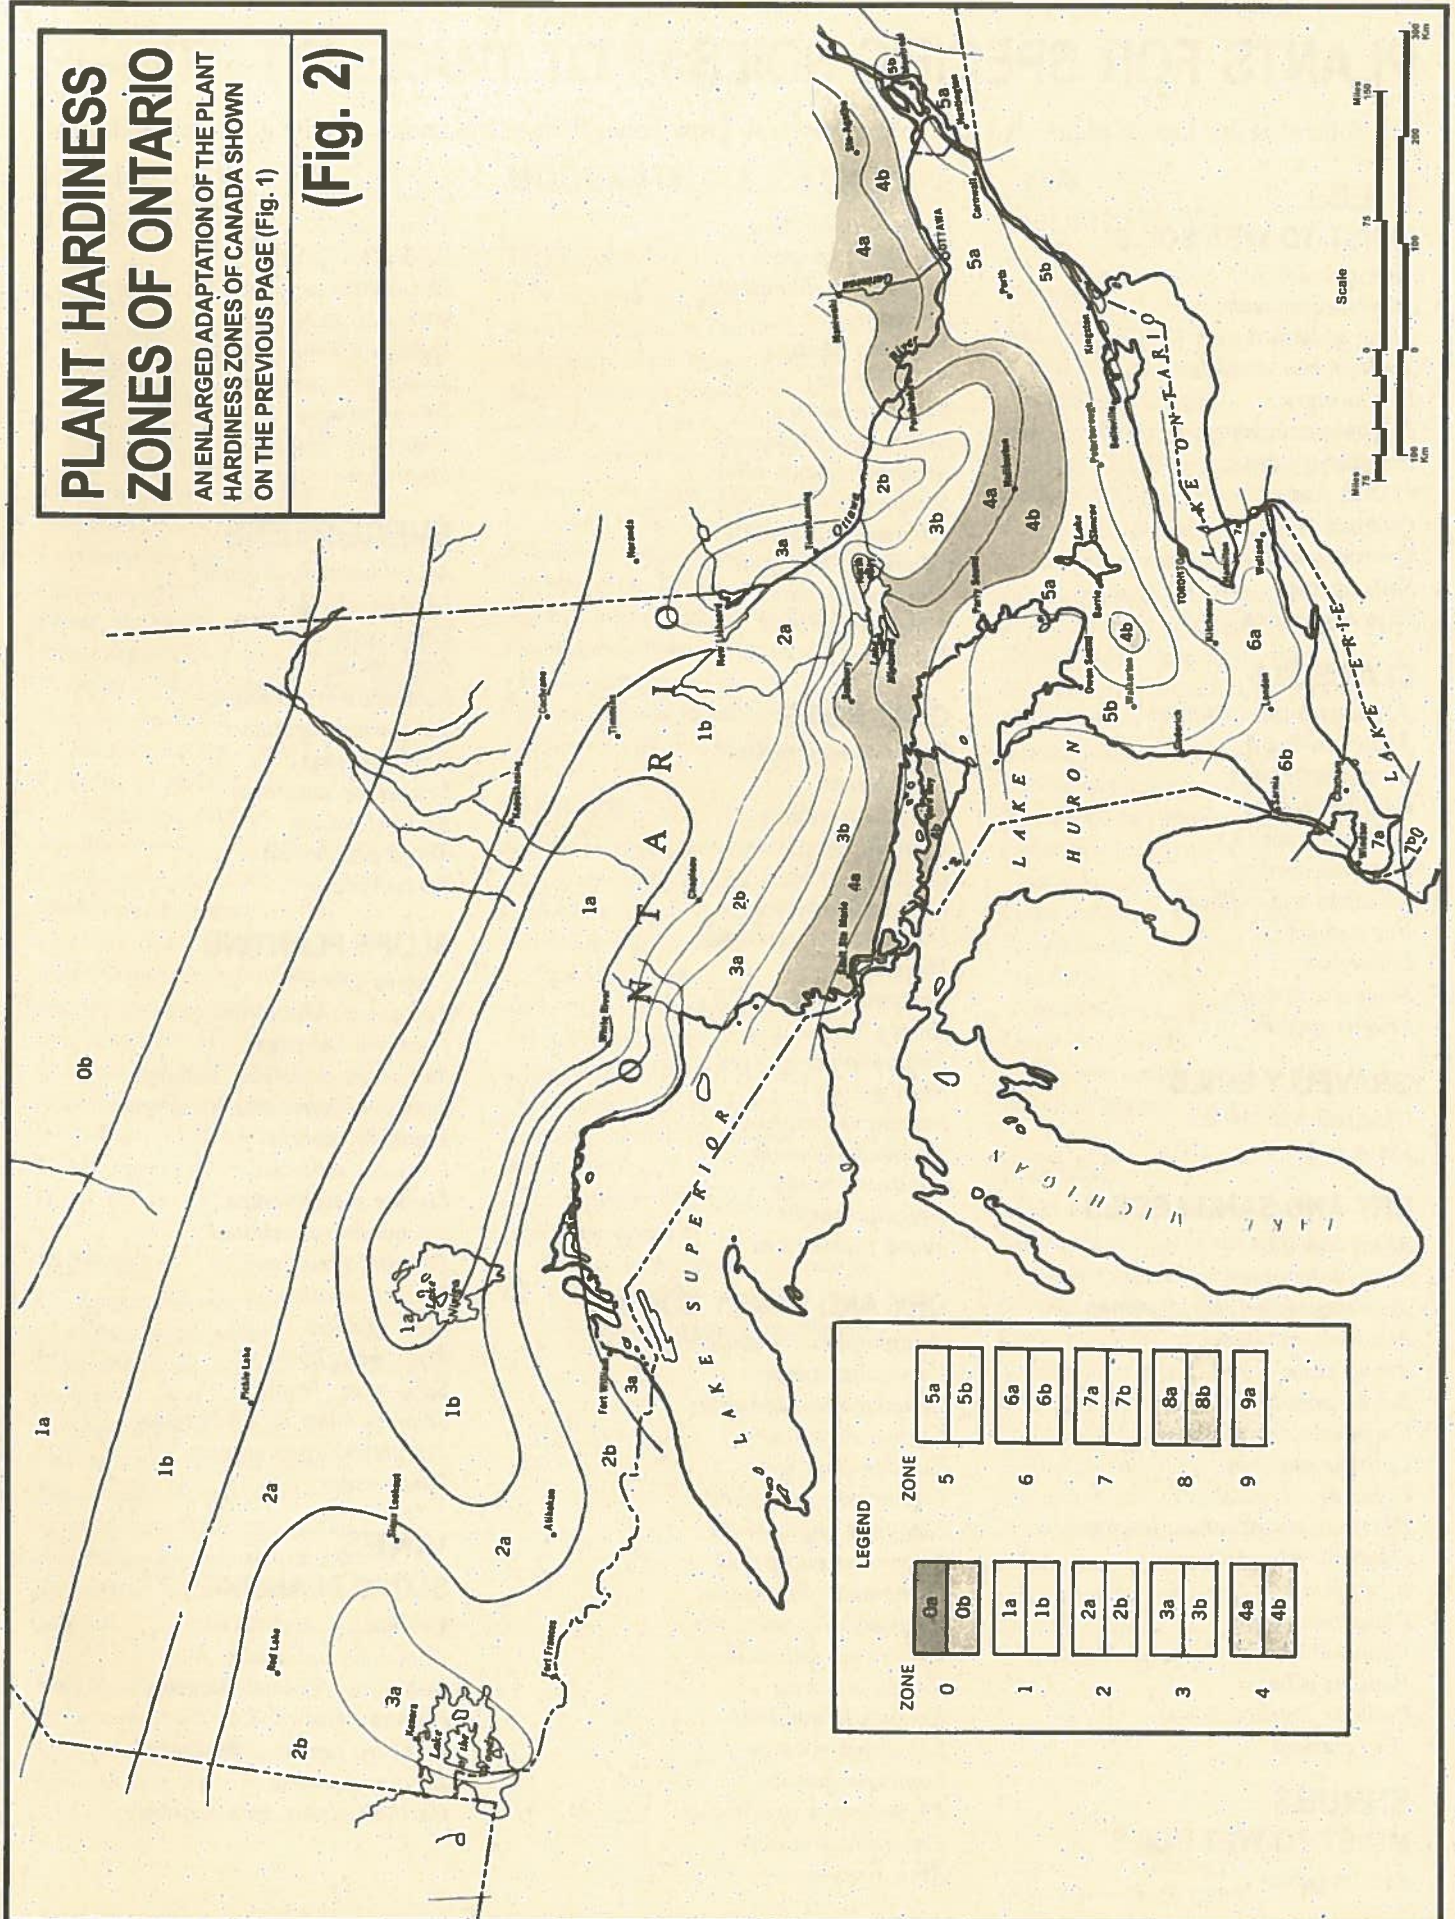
PLANT HARDINESS ZONES OF ONTARIO

AN ENLARGED ADAPTATION OF THE PLANT HARDINESS ZONES OF CANADA SHOWN ON THE PREVIOUS PAGE (Fig. 1)

(Fig. 2)

ONTARIO

LAKE SUPERIOR

LAKE MICHIGAN

LAKE HURON

LAKE ONTARIO

LAKE ERIE

0b
1a
1b
2a
2b
3a
3b
4a
4b
5a
5b
6a
6b
7a

Pickle Lake
Sioux Lookout
Red Lake
Kenora
Lake of the Woods
Fort Frances
Atikokan
Fort William
Lake Nipigon
White River
Chapleau
Sault Ste Marie
Timmins
Cochrane
Moosonee
Kapuskasing
Noranda
New Liskeard
Sudbury
North Bay
Ottawa River
Pembroke
OTTAWA
Perth
Cornwall
Kingston
Belleville
Peterborough
Lake Simcoe
Barrie
Parry Sound
Owen Sound
Walkerton
Goderich
Kitchener
London
Sarnia
Chatham
Windsor
TORONTO
Hamilton
Welland
Huntsville
Montreal
Huntingdon
Ste-Agathe

LEGEND

| ZONE | | ZONE | |
|---|---|---|---|
| 0 | 0a 0b | 5 | 5a 5b |
| 1 | 1a 1b | 6 | 6a 6b |
| 2 | 2a 2b | 7 | 7a 7b |
| 3 | 3a 3b | 8 | 8a 8b |
| 4 | 4a 4b | 9 | 9a |

Scale
Miles 75 0 75 150
Km 100 0 100 200 300